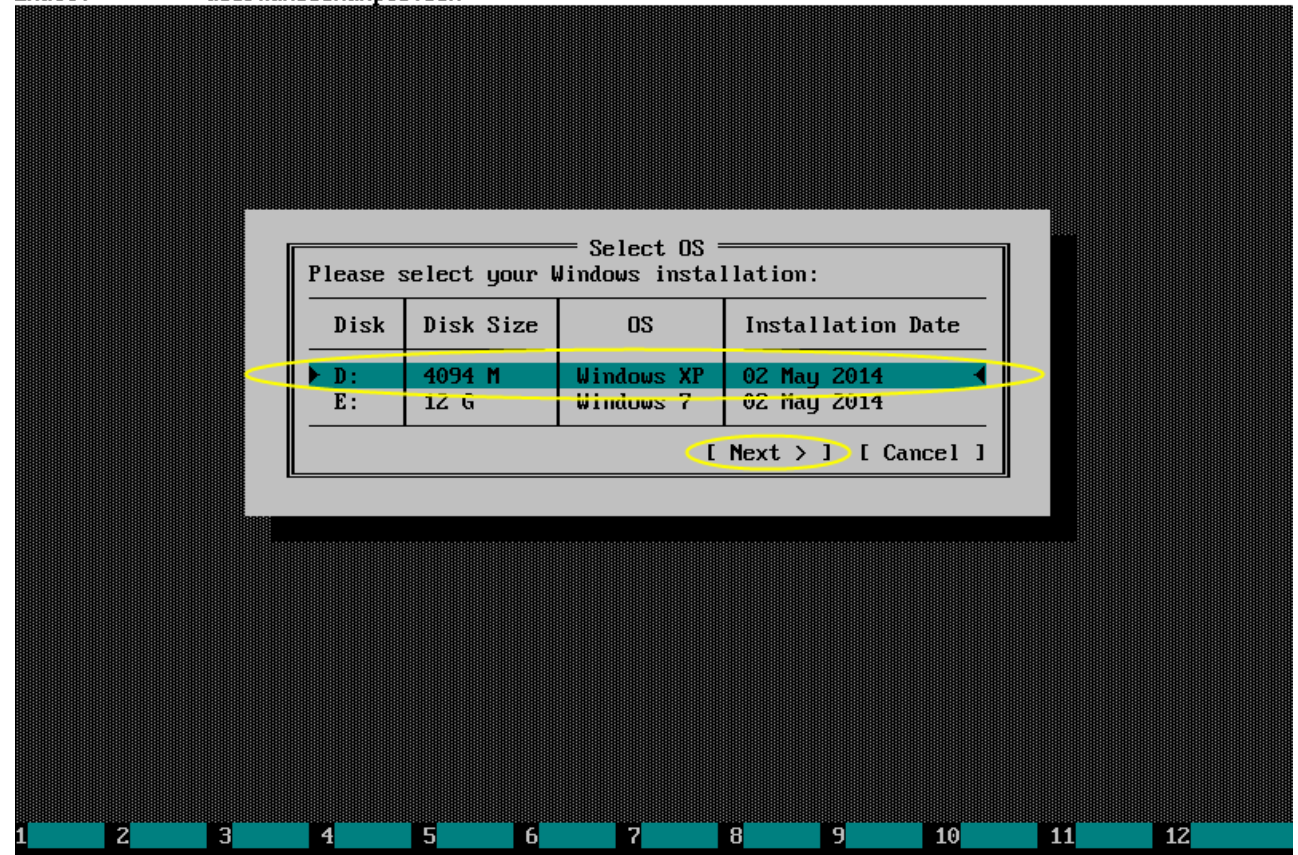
Select OS

Please select your Windows installation:

| Disk | Disk Size | OS | Installation Date |
|---|---|---|---|
| D: | 4094 M | Windows XP | 02 May 2014 |
| E: | 12 G | Windows 7 | 02 May 2014 |

[ Next > ] [ Cancel ]

1 2 3 4 5 6 7 8 9 10 11 12